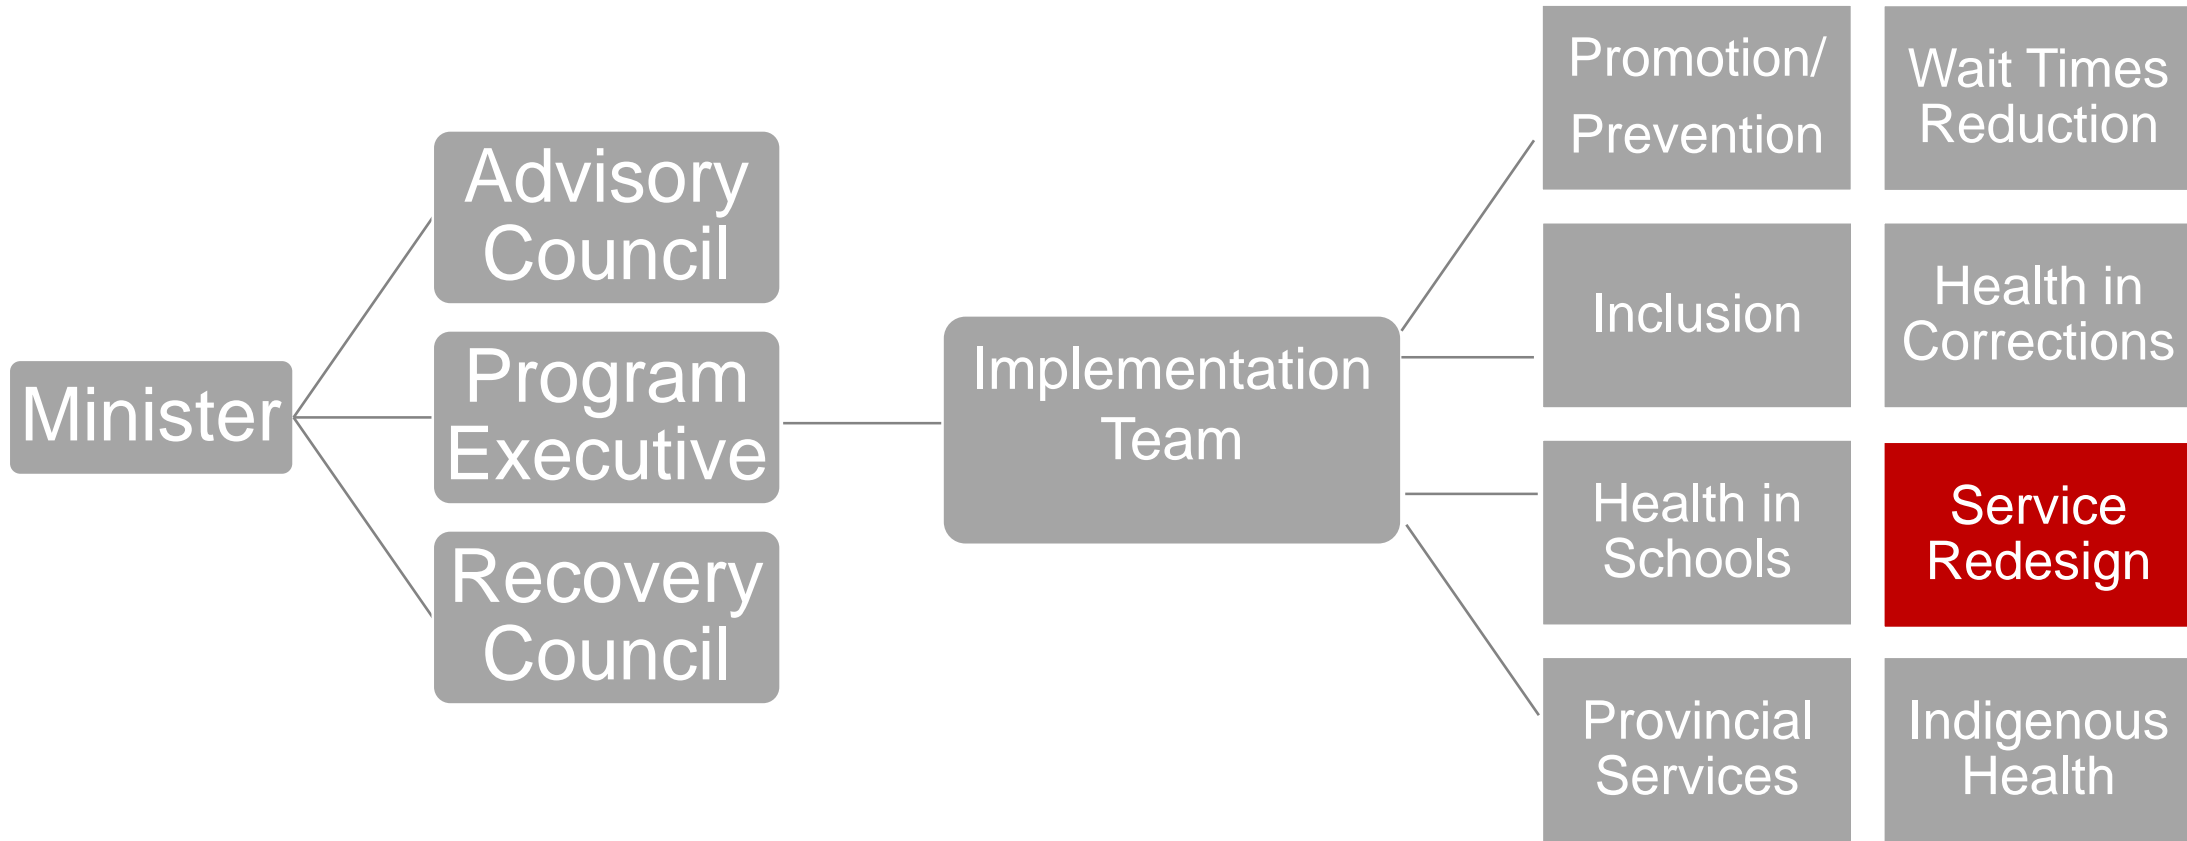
Minister

Advisory Council

Program Executive

Recovery Council

Implementation Team

Promotion/ Prevention

Wait Times Reduction

Inclusion

Health in Corrections

Health in Schools

Service Redesign

Provincial Services

Indigenous Health